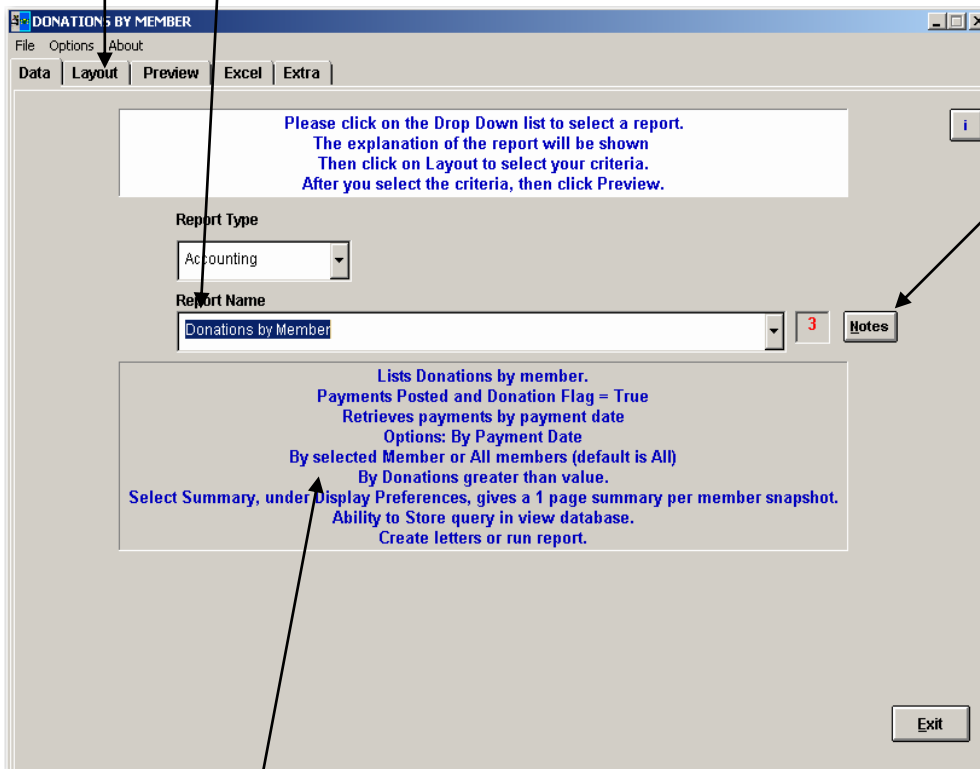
DONATIONS BY MEMBER

File Options About

Data | Layout | Preview | Excel | Extra

Please click on the Drop Down list to select a report.
The explanation of the report will be shown
Then click on Layout to select your criteria.
After you select the criteria, then click Preview.

i

Report Type

Accounting

Report Name

Donations by Member

3

Notes

Lists Donations by member.
Payments Posted and Donation Flag = True
Retrieves payments by payment date
Options: By Payment Date
By selected Member or All members (default is All)
By Donations greater than value.
Select Summary, under Display Preferences, gives a 1 page summary per member snapshot.
Ability to Store query in view database.
Create letters or run report.

Exit